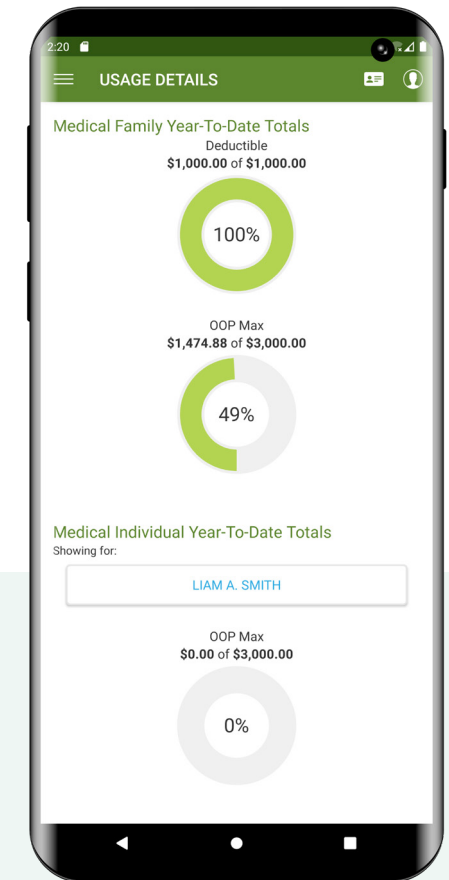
2:20

USAGE DETAILS

Medical Family Year-To-Date Totals

Deductible
**$1,000.00** of **$1,000.00**

100%

OOP Max
**$1,474.88** of **$3,000.00**

49%

Medical Individual Year-To-Date Totals

Showing for:

LIAM A. SMITH

OOP Max
**$0.00** of **$3,000.00**

0%